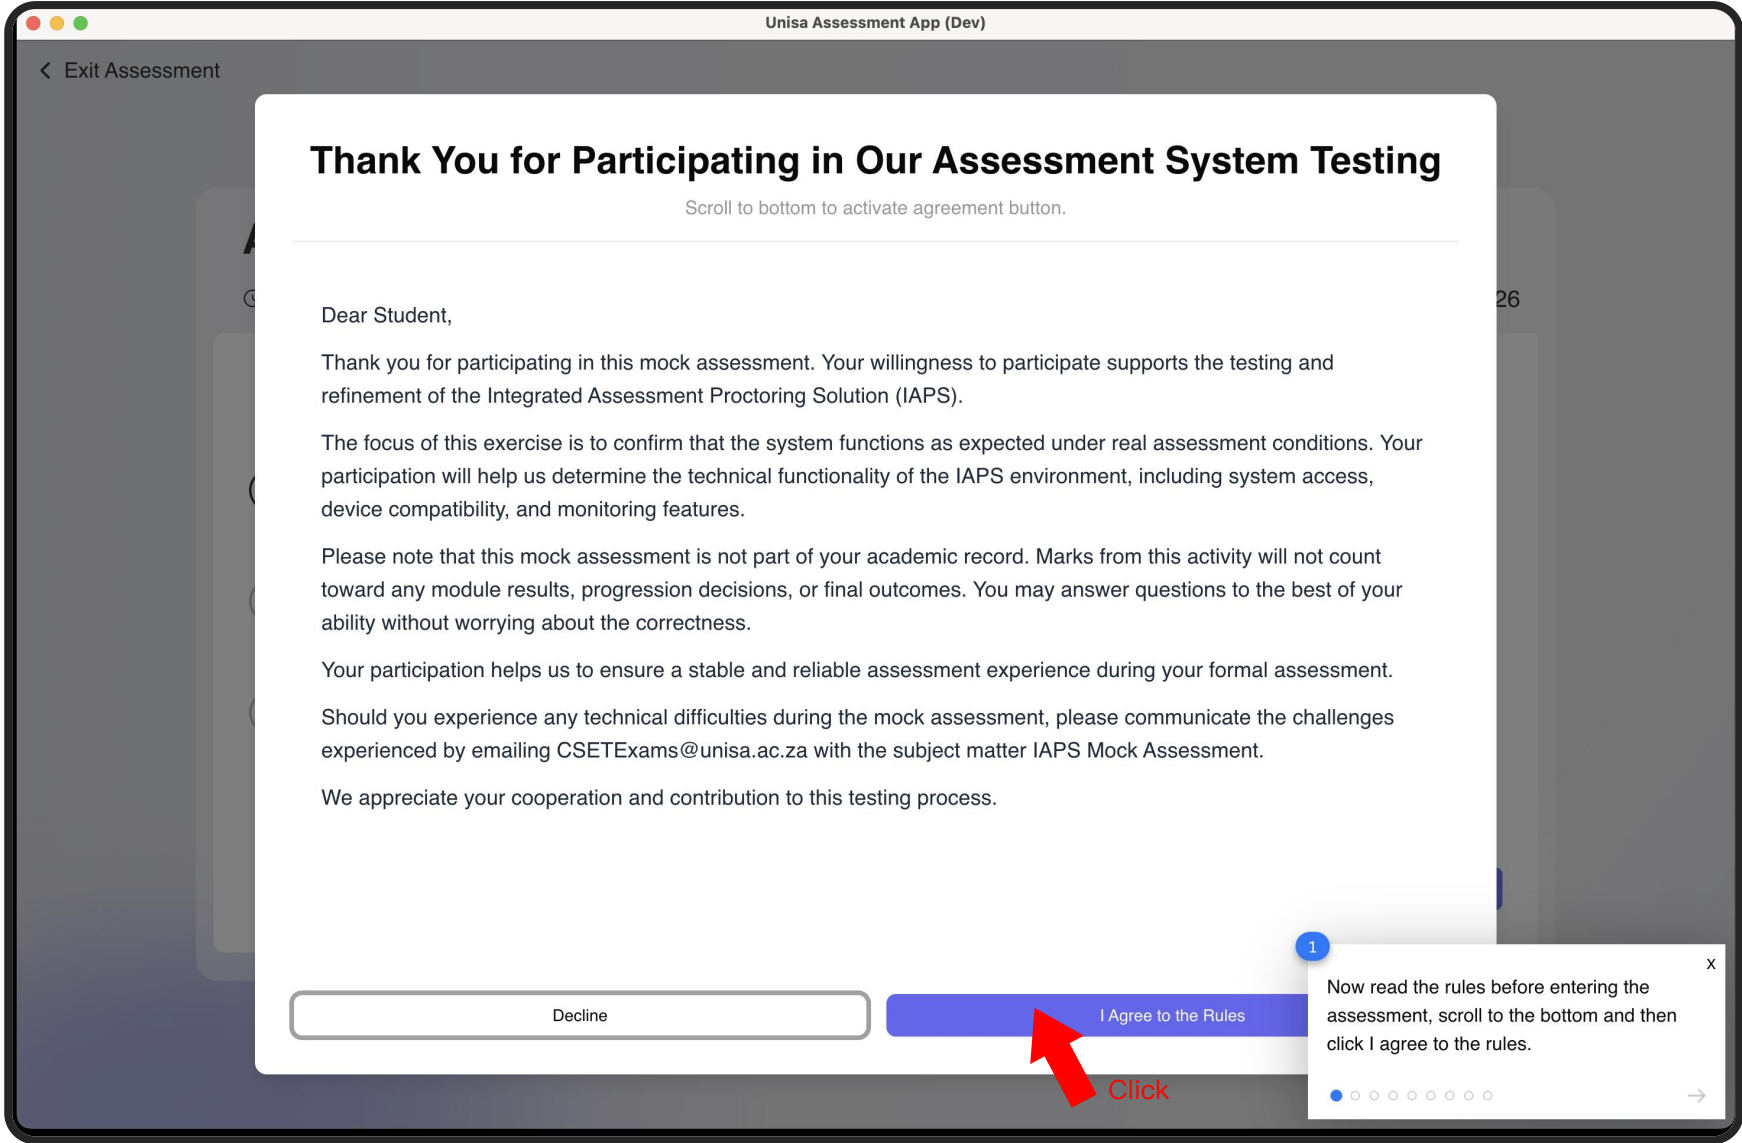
Unisa Assessment App (Dev)

Exit Assessment

Thank You for Participating in Our Assessment System Testing

Scroll to bottom to activate agreement button.

Dear Student,

Thank you for participating in this mock assessment. Your willingness to participate supports the testing and refinement of the Integrated Assessment Proctoring Solution (IAPS).

The focus of this exercise is to confirm that the system functions as expected under real assessment conditions. Your participation will help us determine the technical functionality of the IAPS environment, including system access, device compatibility, and monitoring features.

Please note that this mock assessment is not part of your academic record. Marks from this activity will not count toward any module results, progression decisions, or final outcomes. You may answer questions to the best of your ability without worrying about the correctness.

Your participation helps us to ensure a stable and reliable assessment experience during your formal assessment.

Should you experience any technical difficulties during the mock assessment, please communicate the challenges experienced by emailing CSETExams@unisa.ac.za with the subject matter IAPS Mock Assessment.

We appreciate your cooperation and contribution to this testing process.

Decline

I Agree to the Rules

Click

1

x

Now read the rules before entering the assessment, scroll to the bottom and then click I agree to the rules.

26